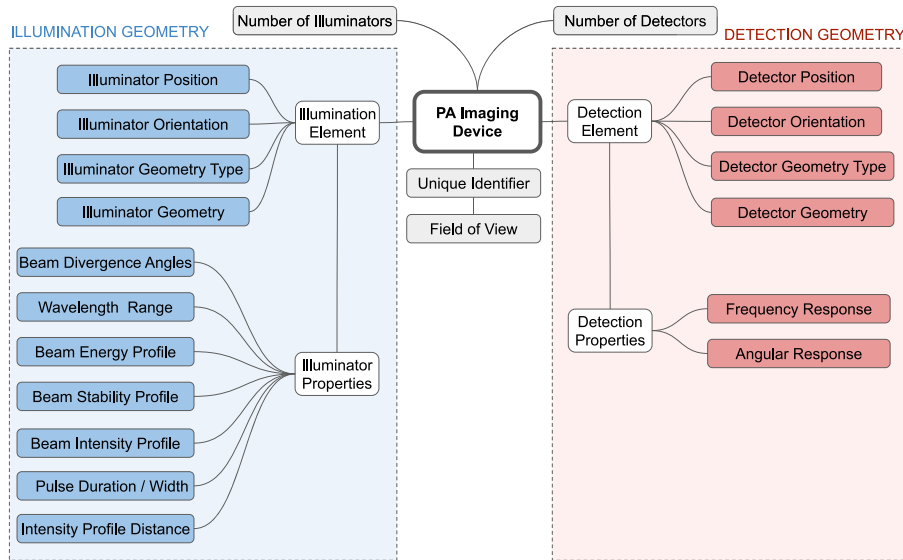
ILLUMINATION GEOMETRY

Number of Illuminators

Number of Detectors

DETECTION GEOMETRY

PA Imaging Device

Unique Identifier

Field of View

Illumination Element

Illuminator Position

Illuminator Orientation

Illuminator Geometry Type

Illuminator Geometry

Illuminator Properties

Beam Divergence Angles

Wavelength Range

Beam Energy Profile

Beam Stability Profile

Beam Intensity Profile

Pulse Duration / Width

Intensity Profile Distance

Detection Element

Detector Position

Detector Orientation

Detector Geometry Type

Detector Geometry

Detection Properties

Frequency Response

Angular Response